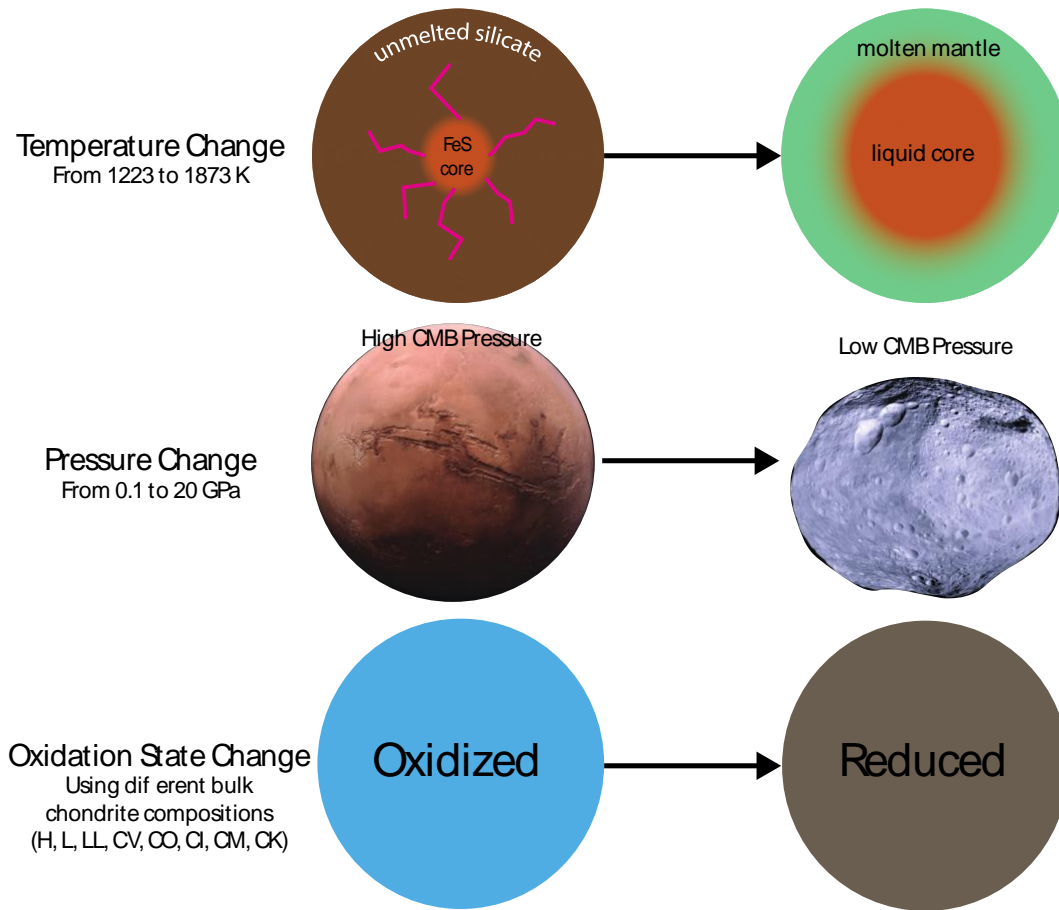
Temperature Change
From 1223 to 1873 K

unmelted silicate

FeS core

molten mantle

liquid core

High CMB Pressure

Low CMB Pressure

Pressure Change
From 0.1 to 20 GPa

Oxidation State Change
Using dif erent bulk chondrite compositions (H, L, LL, CV, CO, CI, CM, CK)

Oxidized

Reduced